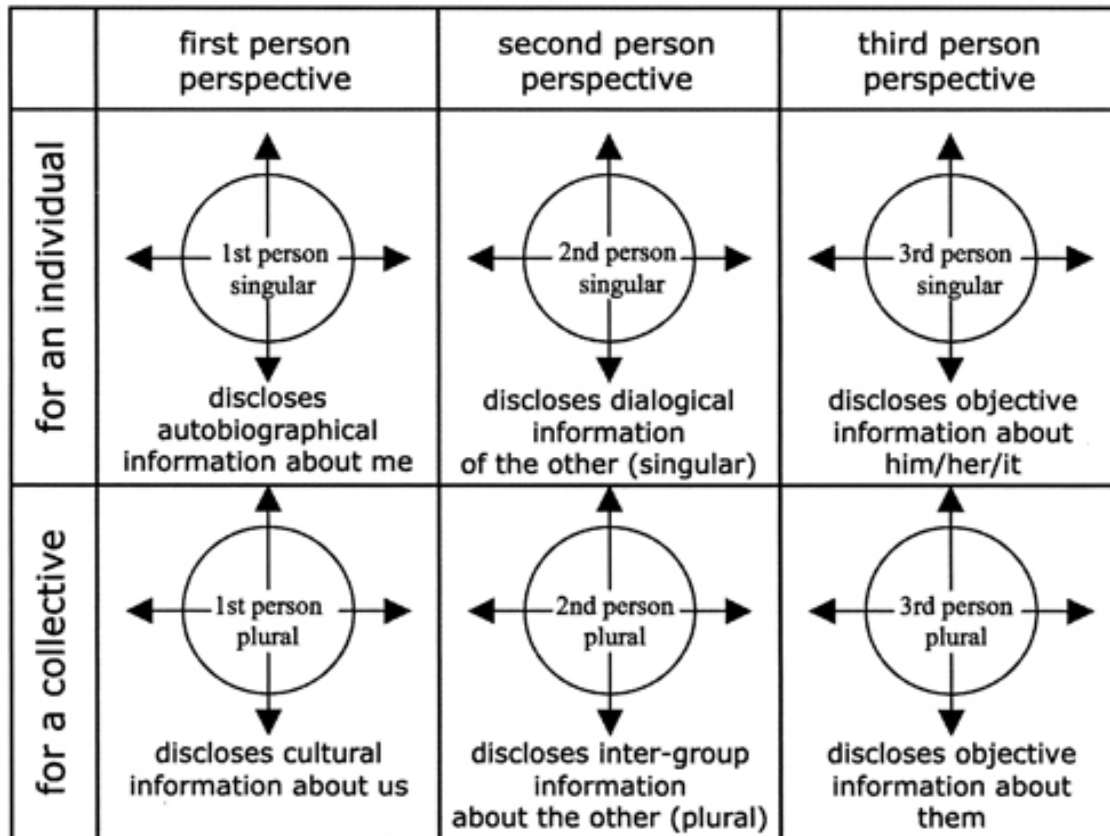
| | first person perspective | second person perspective | third person perspective |
|---|---|---|---|
| for an individual | 1st person singular<br>discloses autobiographical information about me | 2nd person singular<br>discloses dialogical information of the other (singular) | 3rd person singular<br>discloses objective information about him/her/it |
| for a collective | 1st person plural<br>discloses cultural information about us | 2nd person plural<br>discloses inter-group information about the other (plural) | 3rd person plural<br>discloses objective information about them |